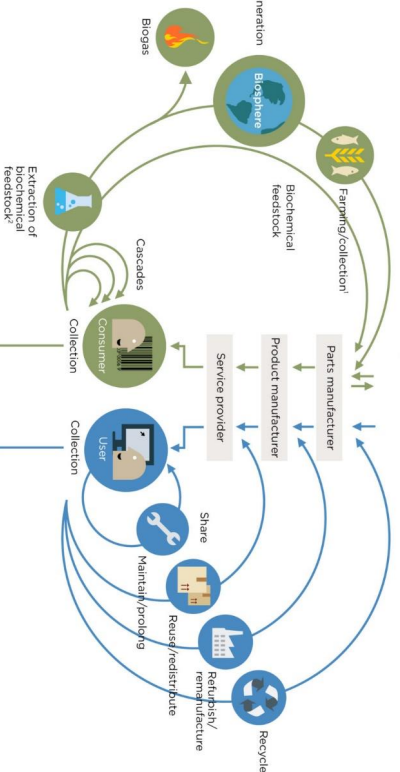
neration

Biogas

Biosphere

Farming/collection¹

Biochemical feedstock

Extraction of biochemical feedstock²

Cascades

Parts manufacturer

Product manufacturer

Service provider

Consumer

Collection

User

Collection

Share

Maintain/prolong

Reuse/redistribute

Refurbish/remanufacture

Recycle